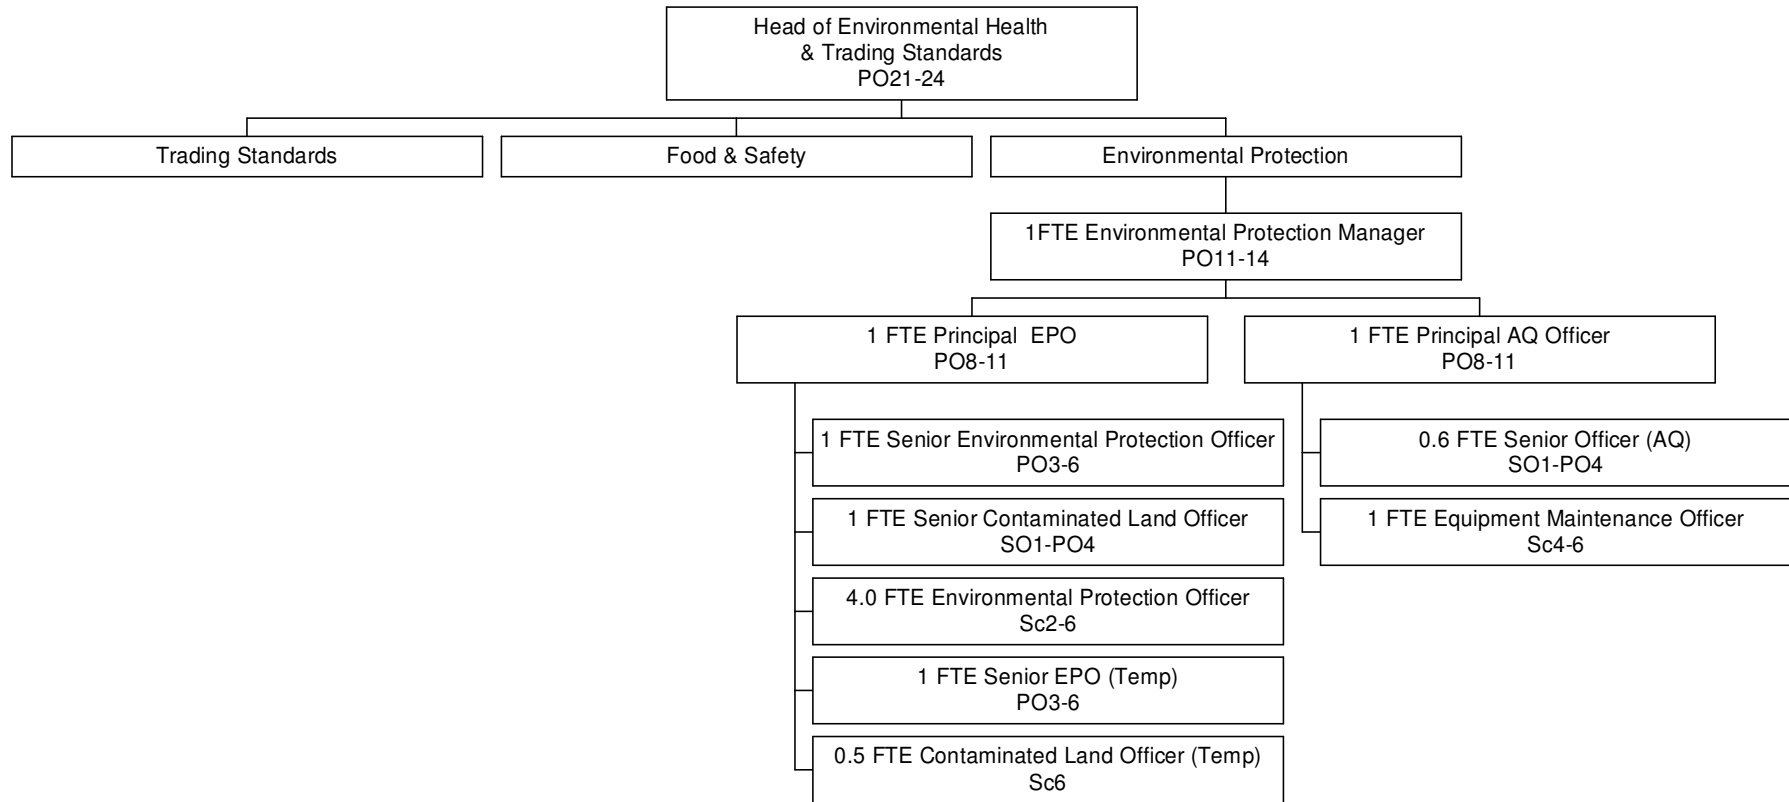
Head of Environmental Health
& Trading Standards
PO21-24

Trading Standards

Food & Safety

Environmental Protection

1FTE Environmental Protection Manager
PO11-14

1 FTE Principal EPO
PO8-11

1 FTE Senior Environmental Protection Officer
PO3-6

1 FTE Senior Contaminated Land Officer
SO1-PO4

4.0 FTE Environmental Protection Officer
Sc2-6

1 FTE Senior EPO (Temp)
PO3-6

0.5 FTE Contaminated Land Officer (Temp)
Sc6

1 FTE Principal AQ Officer
PO8-11

0.6 FTE Senior Officer (AQ)
SO1-PO4

1 FTE Equipment Maintenance Officer
Sc4-6